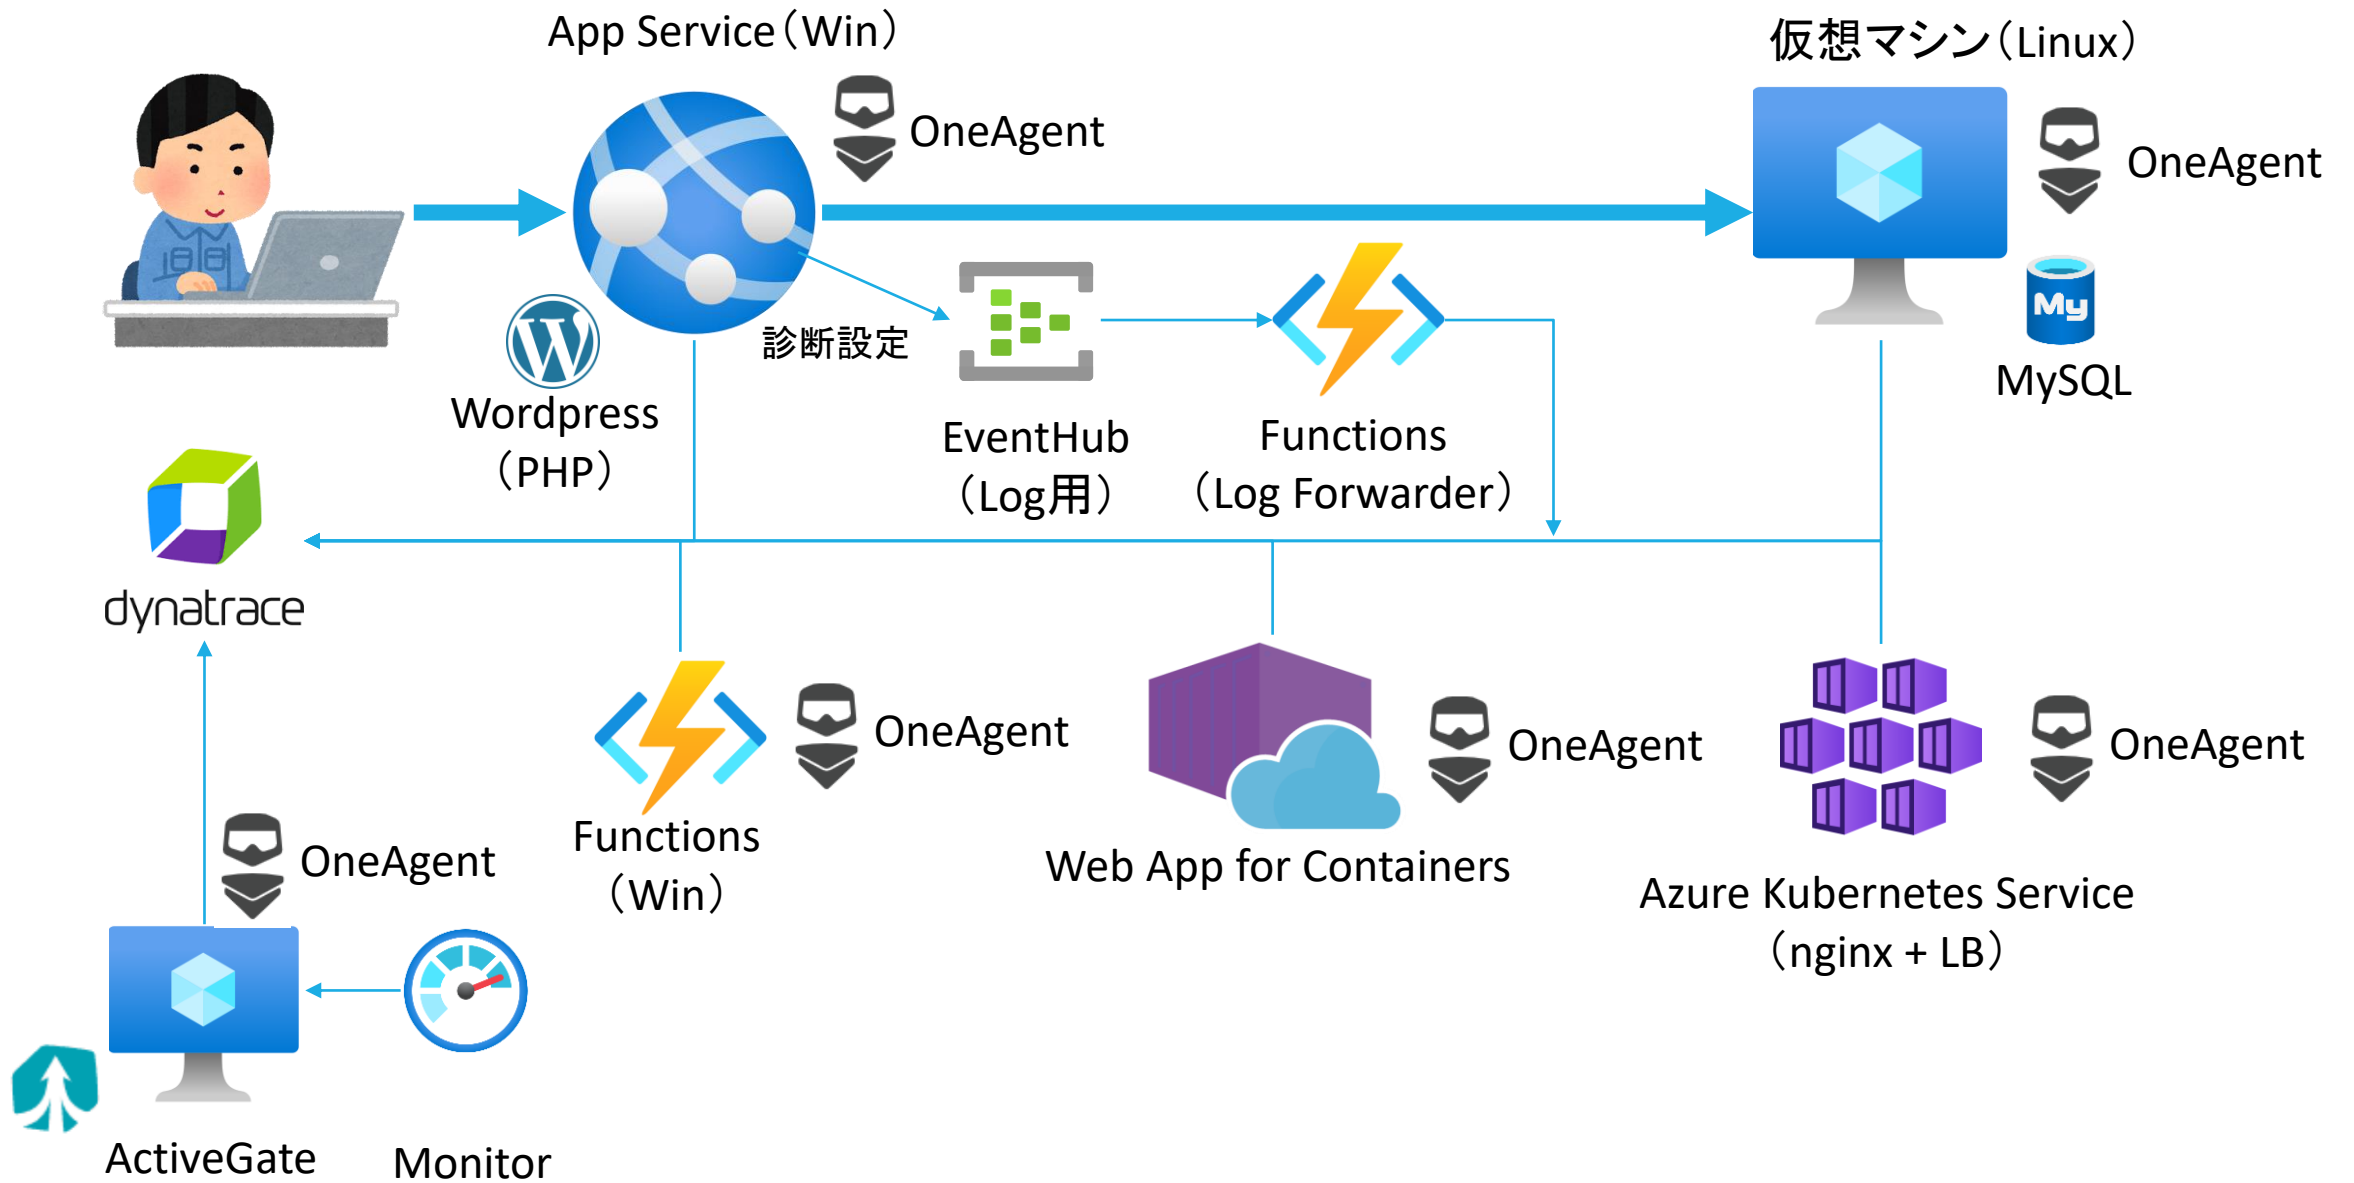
App Service（Win）

OneAgent

仮想マシン（Linux）

OneAgent

My

MySQL

Wordpress（PHP）

診断設定

EventHub（Log用）

Functions（Log Forwarder）

dynatrace

OneAgent

Functions（Win）

OneAgent

Web App for Containers

OneAgent

Azure Kubernetes Service（nginx + LB）

OneAgent

ActiveGate

Monitor